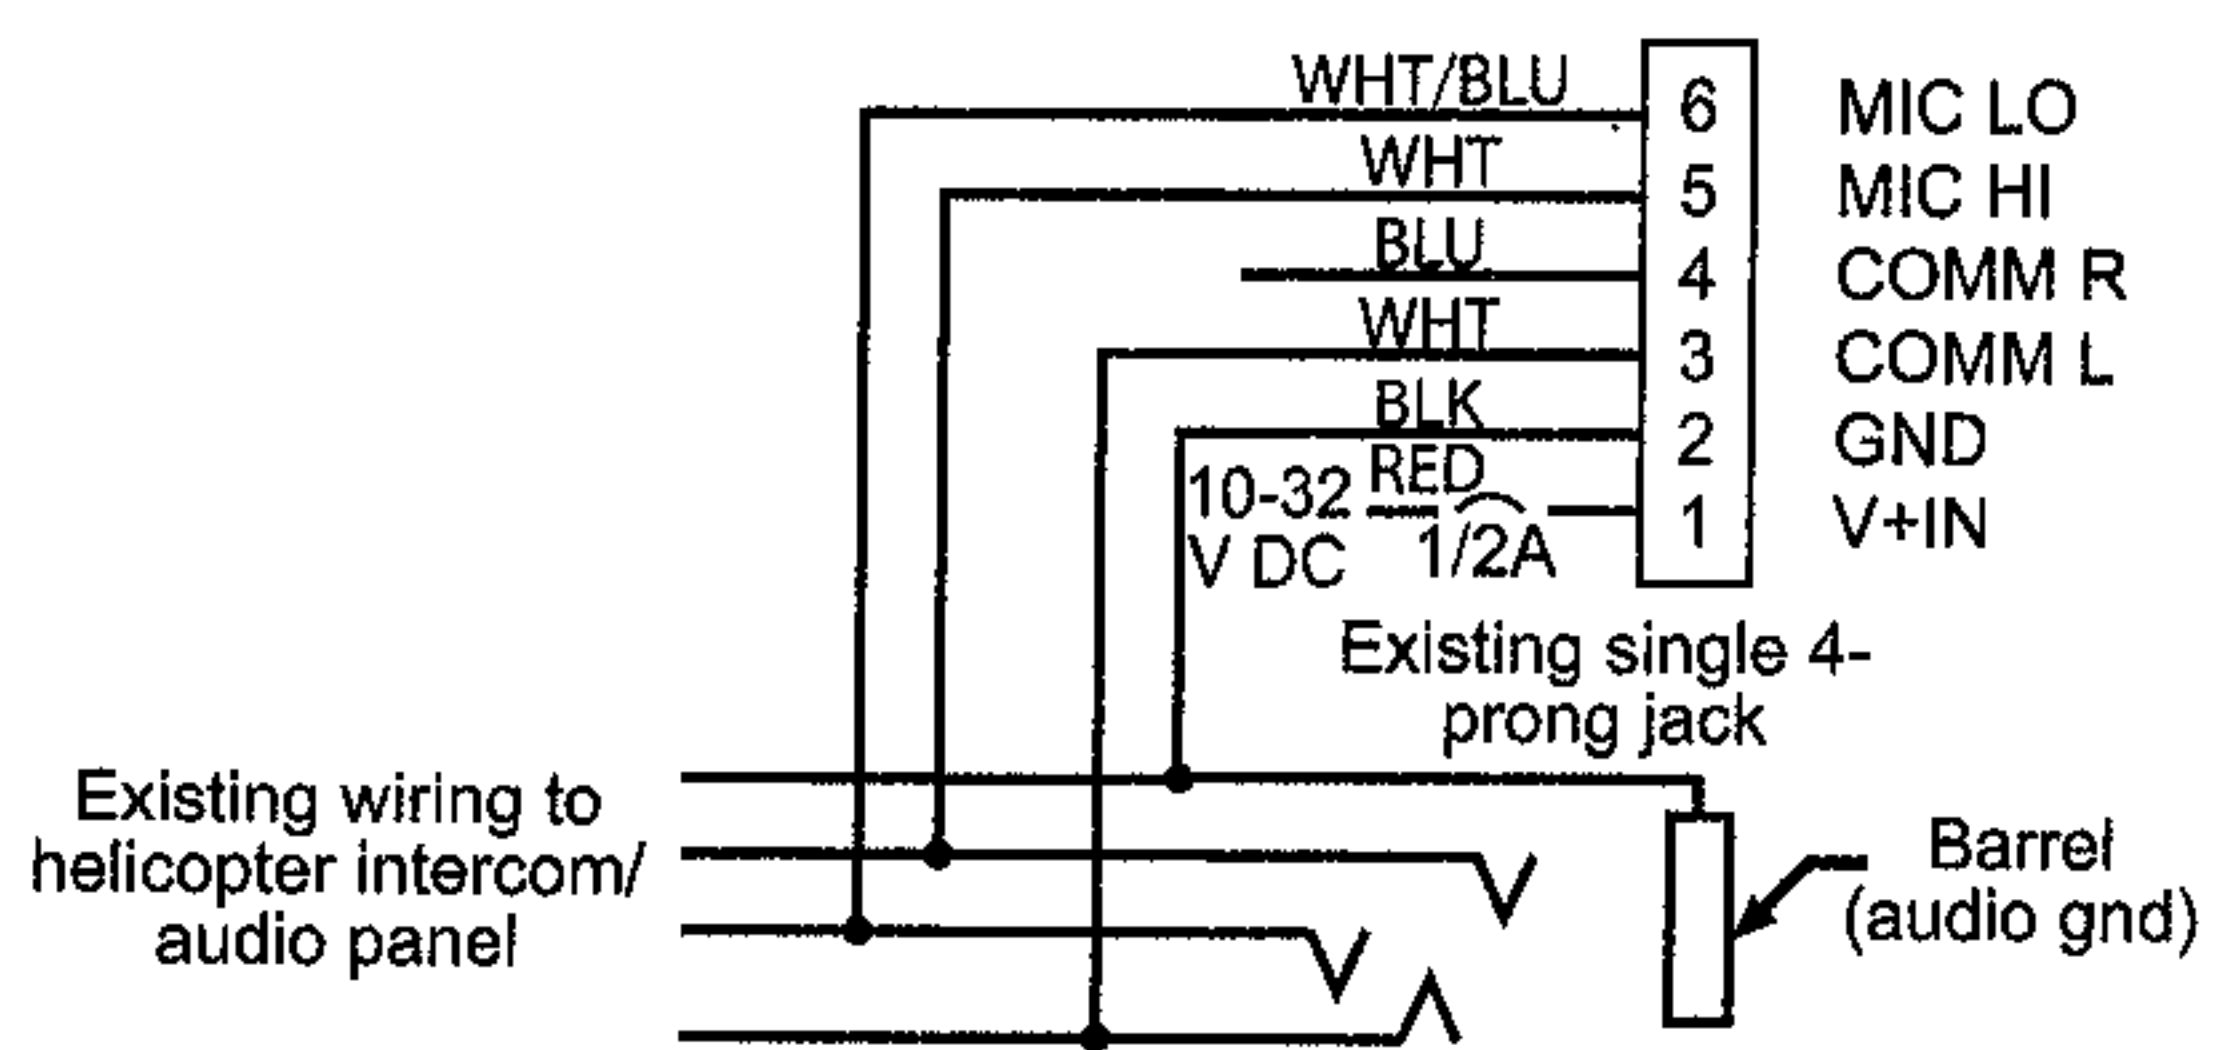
WHT/BLU
WHT
BLU
WHT
BLK
RED
10-32 V DC
1/2A

| 6 | MIC LO |
|---|---|
| 5 | MIC HI |
| 4 | COMM R |
| 3 | COMM L |
| 2 | GND |
| 1 | V+IN |

Existing single 4-prong jack

Existing wiring to helicopter intercom/ audio panel

Barrel (audio gnd)